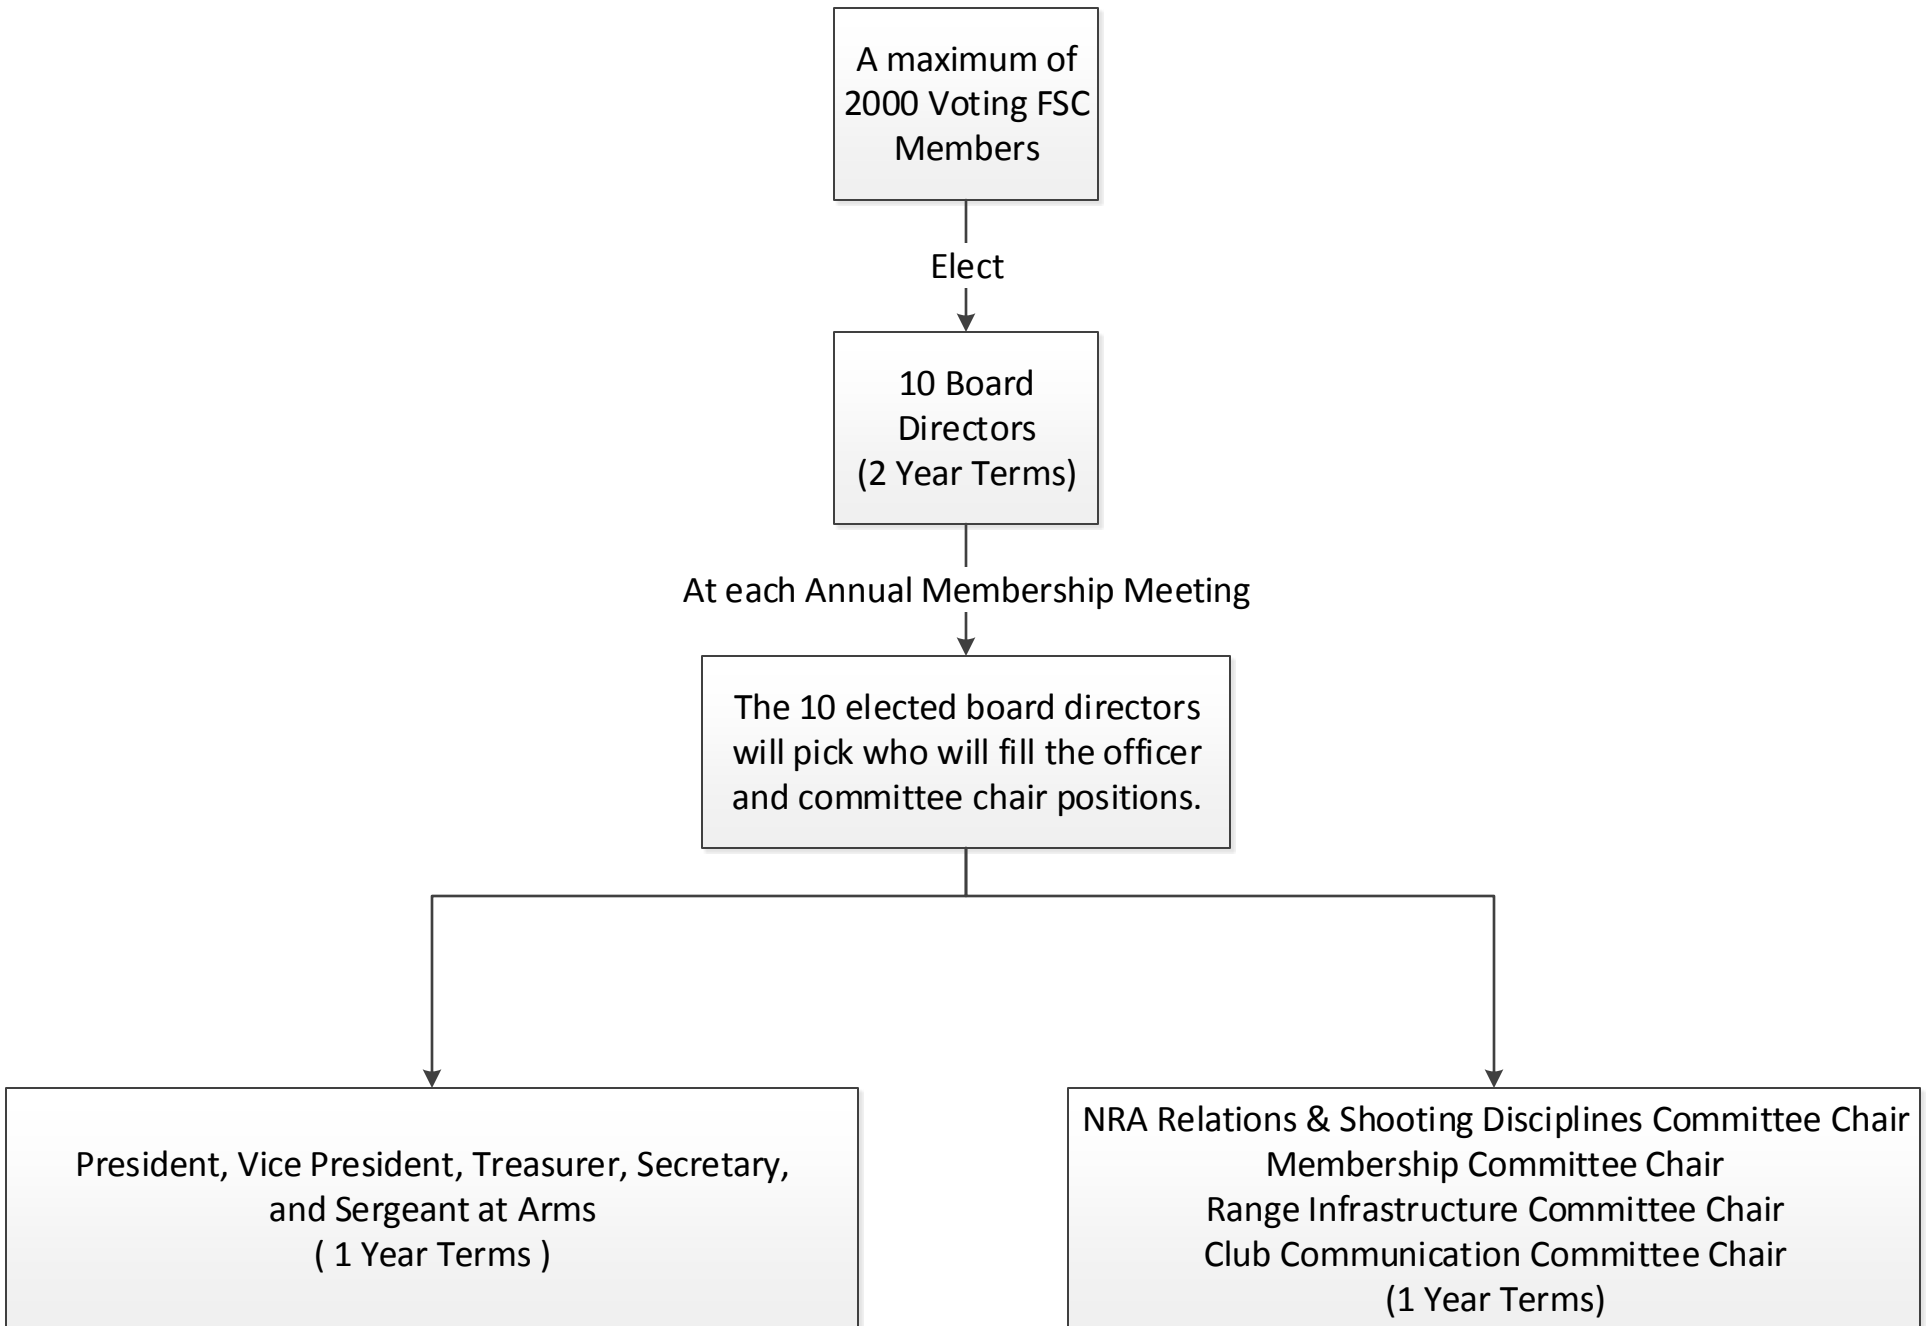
A maximum of 2000 Voting FSC Members

Elect

10 Board Directors (2 Year Terms)

At each Annual Membership Meeting

The 10 elected board directors will pick who will fill the officer and committee chair positions.

President, Vice President, Treasurer, Secretary, and Sergeant at Arms ( 1 Year Terms )

NRA Relations & Shooting Disciplines Committee Chair
Membership Committee Chair
Range Infrastructure Committee Chair
Club Communication Committee Chair
(1 Year Terms)